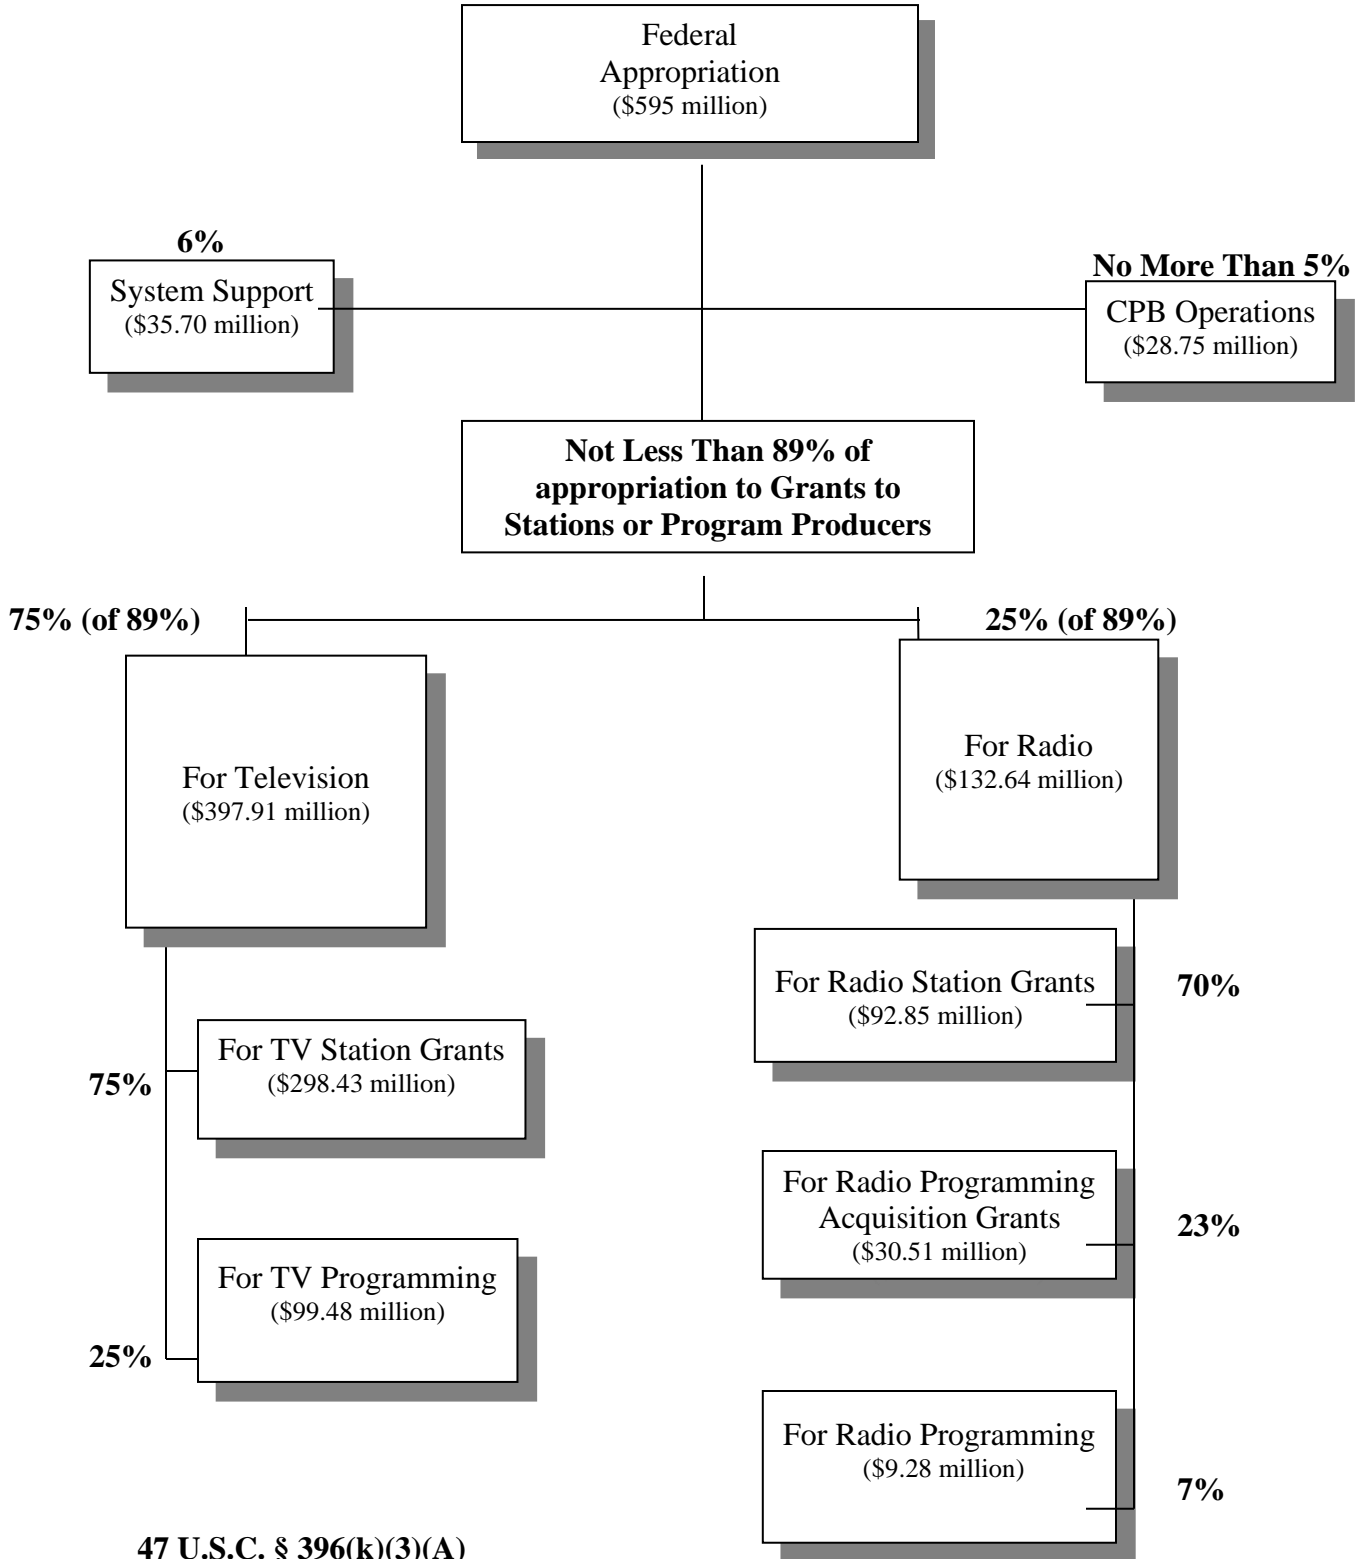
Federal Appropriation
(\$595 million)

6%
System Support
(\$35.70 million)

No More Than 5%
CPB Operations
(\$28.75 million)

Not Less Than 89% of appropriation to Grants to Stations or Program Producers

75% (of 89%)

25% (of 89%)

For Television
(\$397.91 million)

For Radio
(\$132.64 million)

For Radio Station Grants
(\$92.85 million)

70%

75%

For TV Station Grants
(\$298.43 million)

For Radio Programming Acquisition Grants
(\$30.51 million)

23%

For TV Programming
(\$99.48 million)

25%

For Radio Programming
(\$9.28 million)

7%

47 U.S.C. § 396(k)(3)(A)